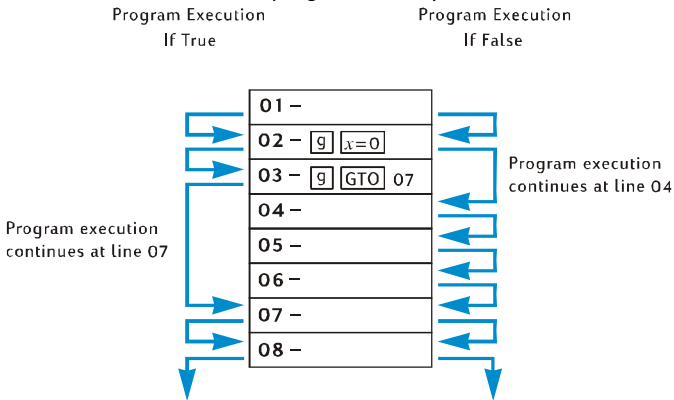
Program Execution
If True

Program Execution
If False

| |
|---|
| 01 – |
| 02 – g $x=0$ |
| 03 – g GTO 07 |
| 04 – |
| 05 – |
| 06 – |
| 07 – |
| 08 – |

Program execution continues at line 04

Program execution continues at line 07